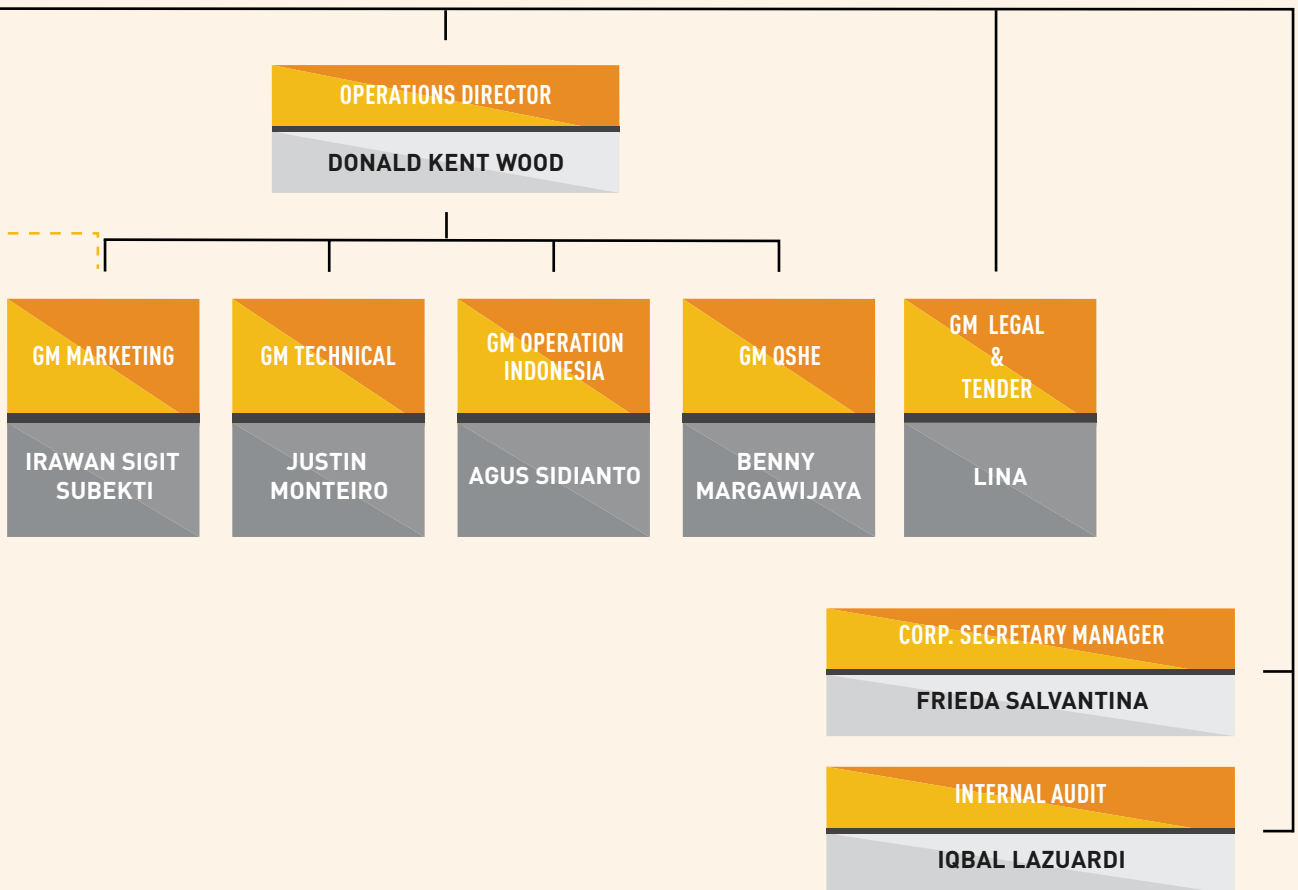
OPERATIONS DIRECTOR
DONALD KENT WOOD

GM MARKETING
IRAWAN SIGIT SUBEKTI

GM TECHNICAL
JUSTIN MONTEIRO

GM OPERATION INDONESIA
AGUS SIDIANTO

GM QSHE
BENNY MARGAWIJAYA

GM LEGAL & TENDER
LINA

CORP. SECRETARY MANAGER
FRIEDA SALVANTINA

INTERNAL AUDIT
IQBAL LAZUARDI